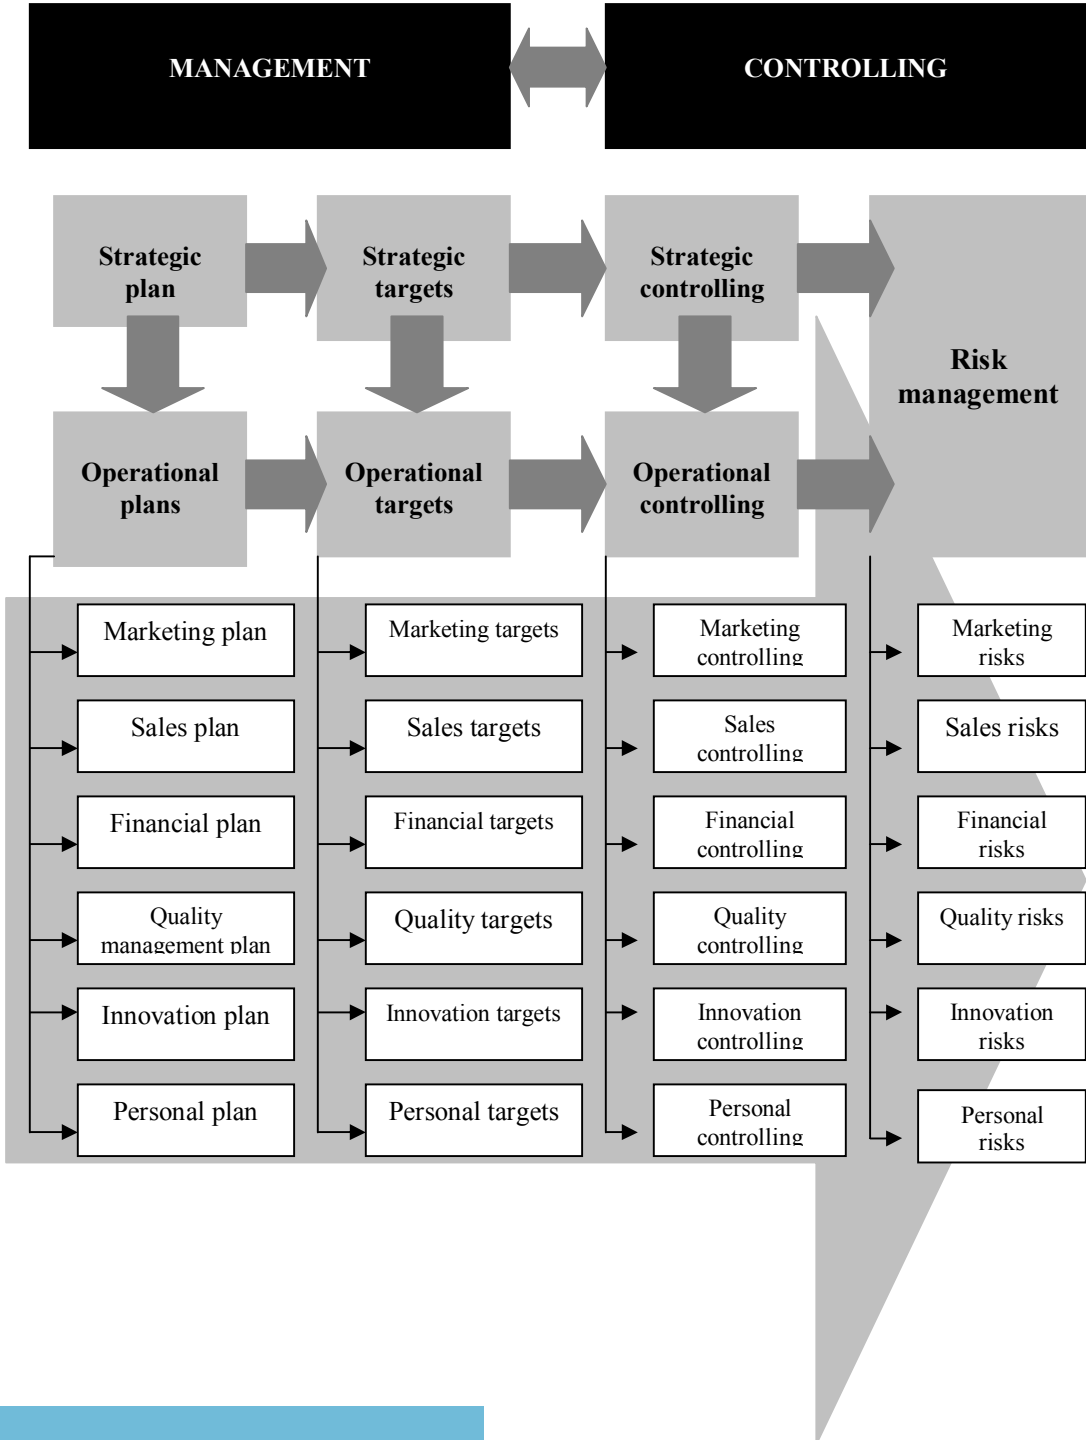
MANAGEMENT

CONTROLLING

Strategic plan

Strategic targets

Strategic controlling

Risk management

Operational plans

Operational targets

Operational controlling

Marketing plan

Marketing targets

Marketing controlling

Marketing risks

Sales plan

Sales targets

Sales controlling

Sales risks

Financial plan

Financial targets

Financial controlling

Financial risks

Quality management plan

Quality targets

Quality controlling

Quality risks

Innovation plan

Innovation targets

Innovation controlling

Innovation risks

Personal plan

Personal targets

Personal controlling

Personal risks